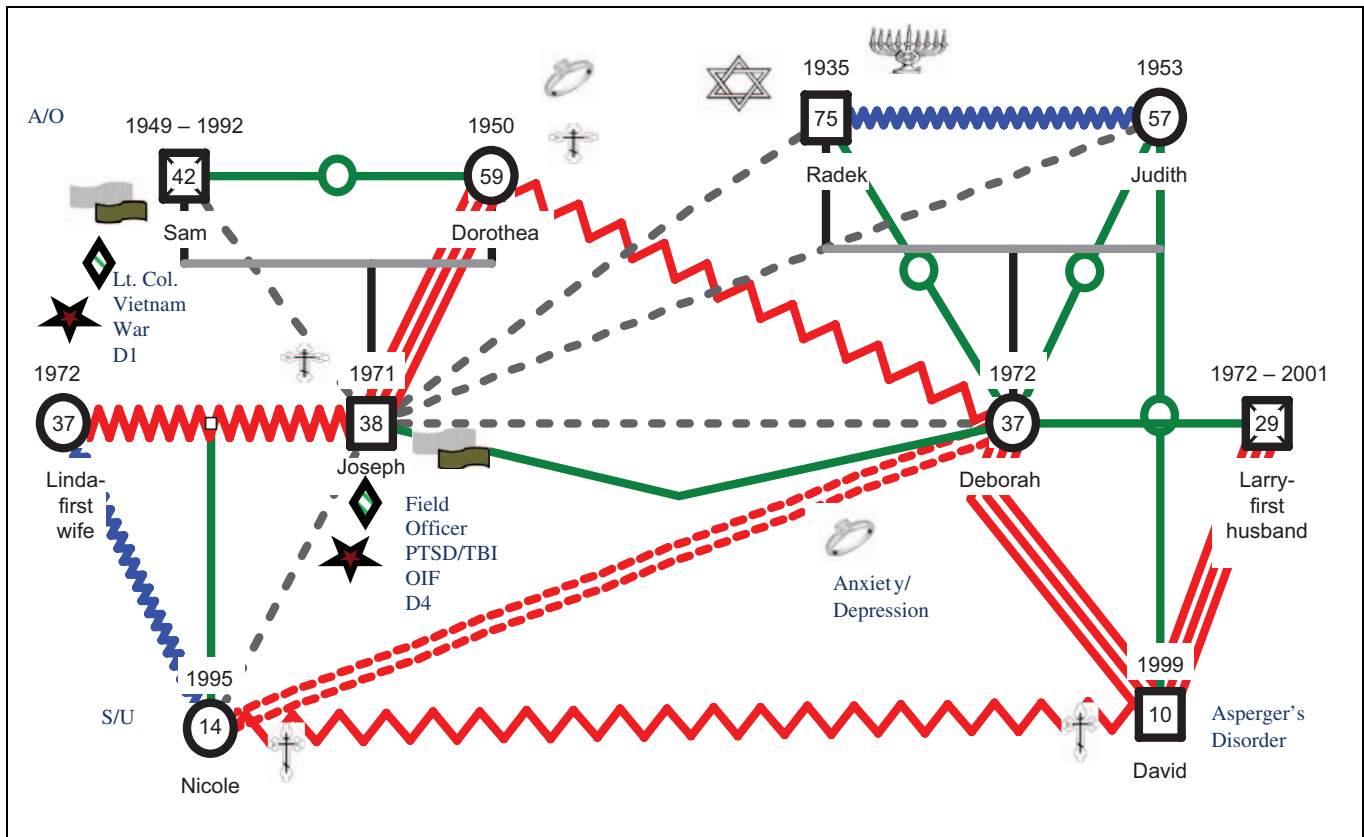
A/O

1949 – 1992
42
Sam

1950
59
Dorothea

1935
75
Radek

1953
57
Judith

Lt. Col.
Vietnam
War
D1

1972
37
Linda-first wife

1971
38
Joseph

Field
Officer
PTSD/TBI
OIF
D4

1972
37
Deborah

1972 – 2001
29
Larry-first husband

Anxiety/
Depression

1995
S/U
14
Nicole

1999
10
David

Asperger's
Disorder